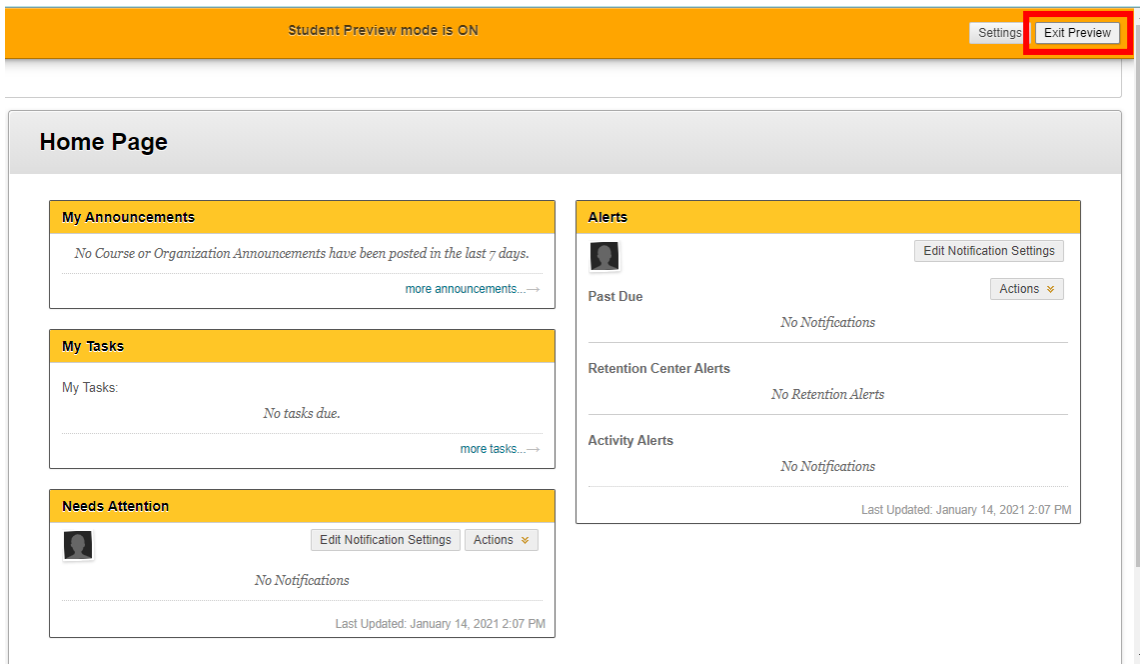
Student Preview mode is ON

Settings

Exit Preview

Home Page

My Announcements

No Course or Organization Announcements have been posted in the last 7 days.

more announcements...→

My Tasks

My Tasks:

No tasks due.

more tasks...→

Needs Attention

Edit Notification Settings

Actions

No Notifications

Last Updated: January 14, 2021 2:07 PM

Alerts

Edit Notification Settings

Actions

Past Due

No Notifications

Retention Center Alerts

No Retention Alerts

Activity Alerts

No Notifications

Last Updated: January 14, 2021 2:07 PM